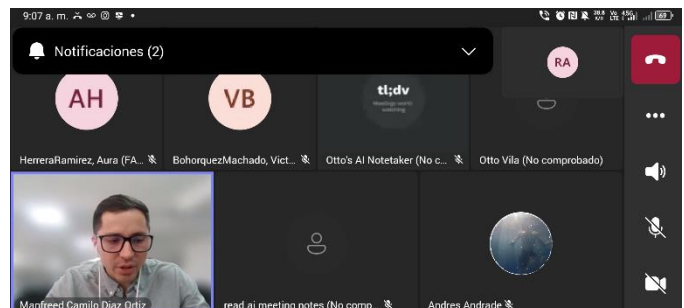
9:07 a. m.

Notificaciones (2)

RA

AH

VB

tl;dv

Meetings worth watching

HerreraRamirez, Aura (FA...

BohorquezMachado, Vict...

Otto's AI Notetaker (No c...

Otto Vila (No comprobado)

Manfreed Camilo Diaz Ortiz

read.ai meeting notes (No comp...

Andres Andrade